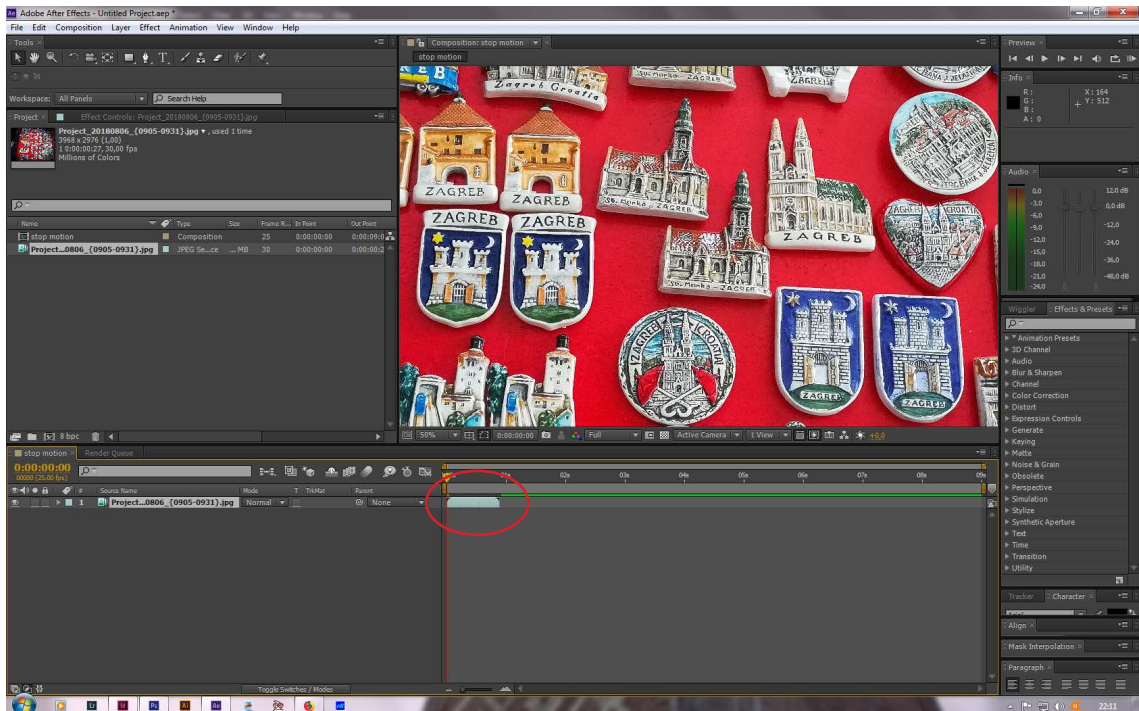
Adobe After Effects - Untitled Project.aep *
File Edit Composition Layer Effect Animation View Window Help
Tools
Workspace: All Panels
Search Help
Project × Effect Controls: Project_20180806_{0905-0931}.jpg
Project_20180806_{0905-0931}.jpg ▼, used 1 time
3968 x 2976 (1,00)
Δ 0:00:00:27, 30,00 fps
Millions of Colors
Name | Type | Size | Frame R... | In Point | Out Point
stop motion | Composition | | 25 | 0:00:00:00 | 0:00:09:0
Project...0806_{0905-0931}.jpg | JPEG Se...ce | ... MB | 30 | 0:00:00:00 | 0:00:00:2
8 bpc
Composition: stop motion
stop motion
Zagreb Croatia
ZAGREB
ZAGREB
ZAGREB
ZAGREB
ZAGREB
ZAGREB
ZAGREB
CROATIA
ZAGREB
ZAGREB
50% 0:00:00:00 Full Active Camera 1 View +0,0
Preview
Info
R:
G:
B:
A: 0
X: 164
Y: 512
Audio
0,0
-3,0
-6,0
-9,0
-12,0
-15,0
-18,0
-21,0
-24,0
12,0 dB
0,0 dB
-12,0
-24,0
-36,0
-48,0 dB
Wiggler
Effects & Presets
* Animation Presets
3D Channel
Audio
Blur & Sharpen
Channel
Color Correction
Distort
Expression Controls
Generate
Keying
Matte
Noise & Grain
Obsolete
Perspective
Simulation
Stylize
Synthetic Aperture
Text
Time
Transition
Utility
Tracker
Character
Align
Mask Interpolation
Paragraph
stop motion × Render Queue
0:00:00:00
00000 (25.00 fps)
Source Name | Mode | T | TrkMat | Parent
1 | Project...0806_{0905-0931}.jpg | Normal | | None
01s 02s 03s 04s 05s 06s 07s 08s 09s
Toggle Switches / Modes
22:11